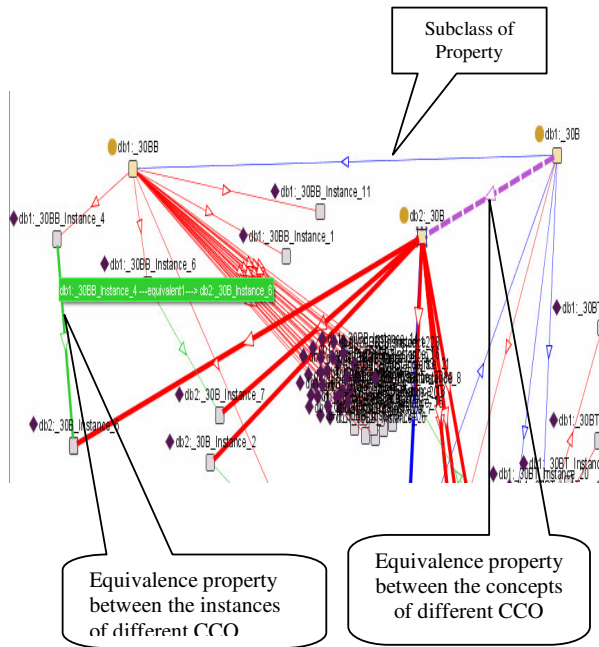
Subclass of Property

db1:_30BB

db1:_30B

db1:_30BB_Instance_11

db1:_30BB_Instance_4

db2:_30B

db1:_30BB_Instance_1

db1:_30BB_Instance_6

db1:_30BB_Instance_4 ---equivalent1---> db2:_30B_Instance_6

db1:_30BT

db2:_30B_Instance_7

db2:_30B_Instance_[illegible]

db2:_30B_Instance_2

db1:_30BT

db1:_30BT_Instance

db1:_30BB_Instance_20

Equivalence property between the instances of different CCO

Equivalence property between the concepts of different CCO